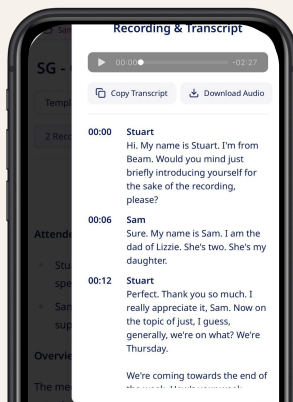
Recording & Transcript

00:00 -02:27

Copy Transcript

Download Audio

00:00 Stuart
Hi. My name is Stuart. I'm from Beam. Would you mind just briefly introducing yourself for the sake of the recording, please?

00:06 Sam
Sure. My name is Sam. I am the dad of Lizzie. She's two. She's my daughter.

00:12 Stuart
Perfect. Thank you so much. I really appreciate it, Sam. Now on the topic of just, I guess, generally, we're on what? We're Thursday.

We're coming towards the end of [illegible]

SG -

Temp

2 Rec

Attende

Stu
spe

San
sup

Overvie

The me